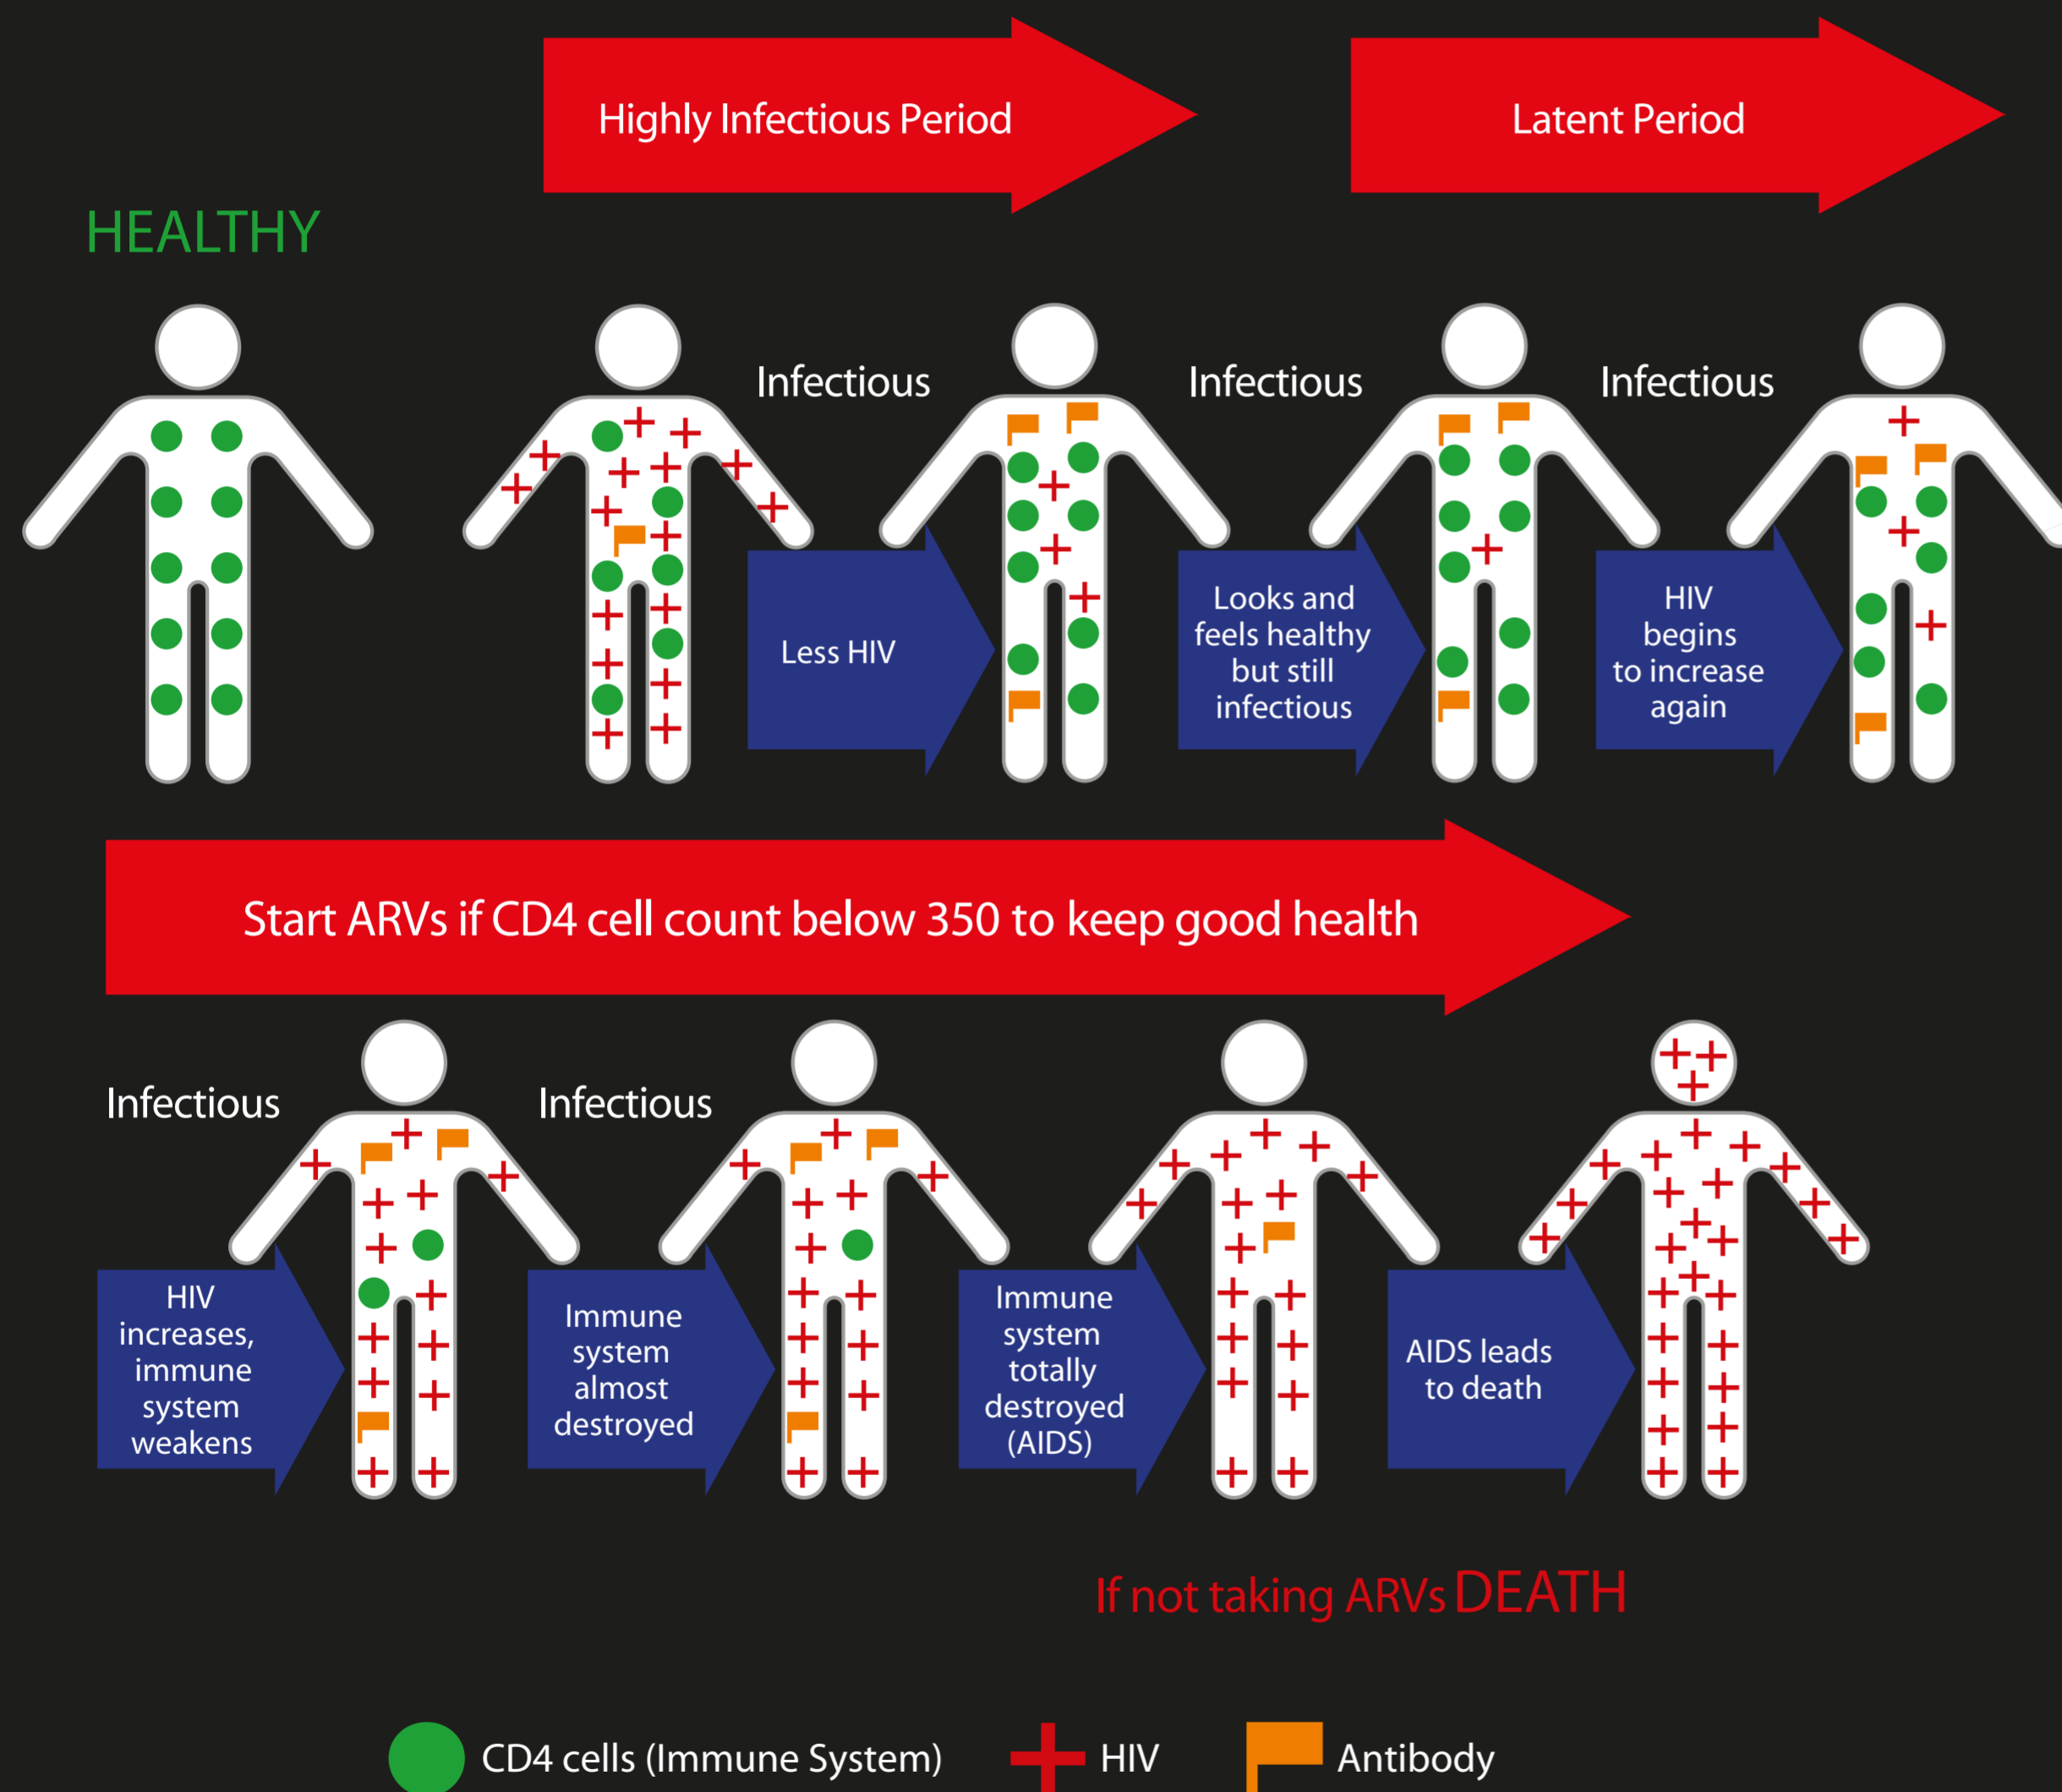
Highly Infectious Period

Latent Period

HEALTHY

Infectious

Less HIV

Infectious

Looks and feels healthy but still infectious

Infectious

HIV begins to increase again

Start ARVs if CD4 cell count below 350 to keep good health

Infectious

HIV increases, immune system weakens

Infectious

Immune system almost destroyed

Immune system totally destroyed (AIDS)

AIDS leads to death

If not taking ARVs DEATH

CD4 cells (Immune System)

HIV

Antibody